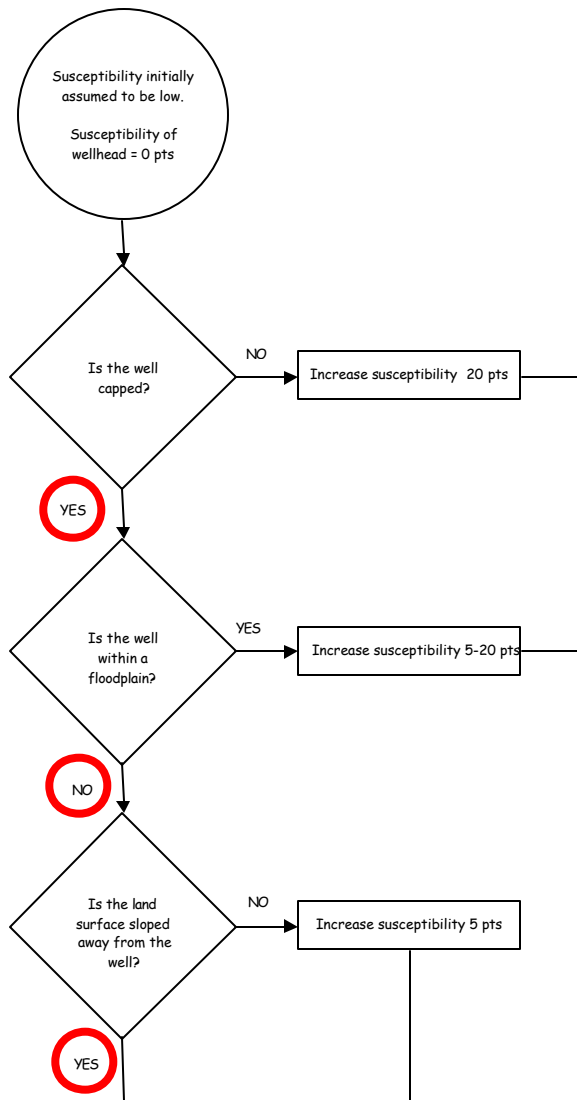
Susceptibility initially assumed to be low.

Susceptibility of wellhead = 0 pts

Is the well capped?

NO

Increase susceptibility 20 pts

YES

Is the well within a floodplain?

YES

Increase susceptibility 5-20 pts

NO

Is the land surface sloped away from the well?

NO

Increase susceptibility 5 pts

YES